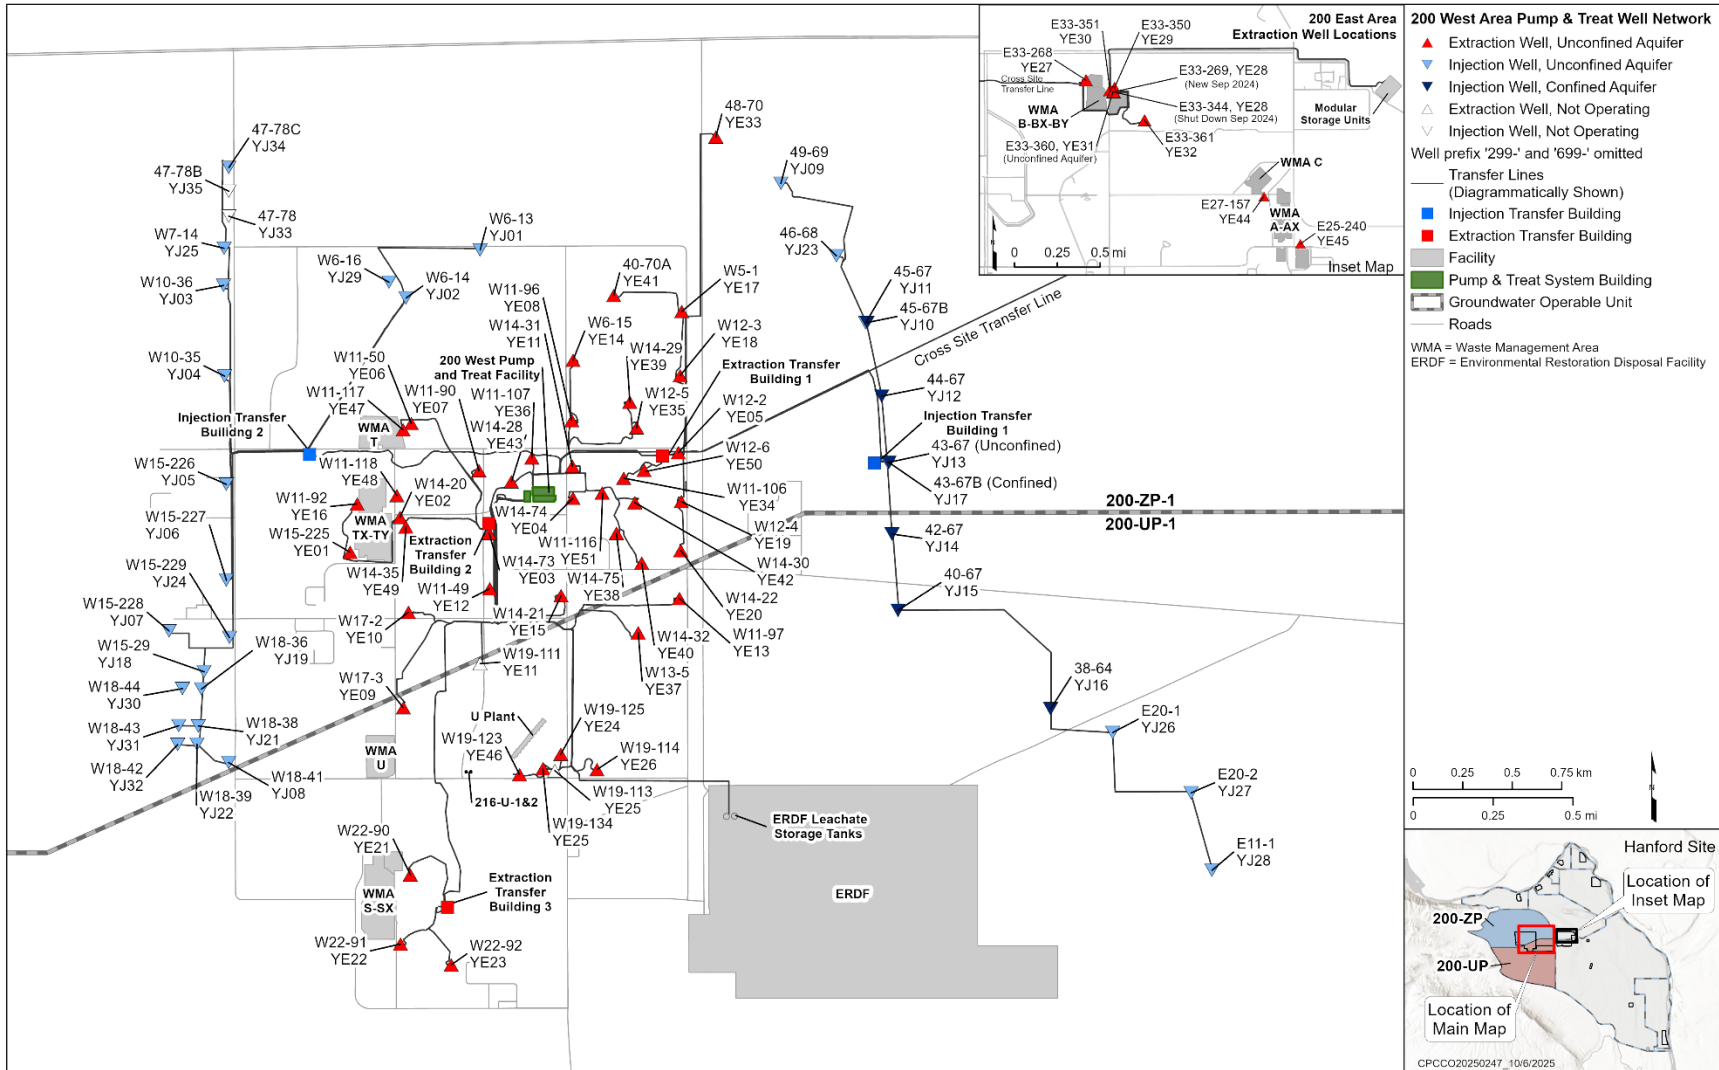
200 West Area Pump & Treat Well Network
Extraction Well, Unconfined Aquifer
Injection Well, Unconfined Aquifer
Injection Well, Confined Aquifer
Extraction Well, Not Operating
Injection Well, Not Operating
Well prefix '299-' and '699-' omitted
Transfer Lines (Diagrammatically Shown)
Injection Transfer Building
Extraction Transfer Building
Facility
Pump & Treat System Building
Groundwater Operable Unit
Roads
WMA = Waste Management Area
ERDF = Environmental Restoration Disposal Facility

200 East Area Extraction Well Locations
E33-351 YE30
E33-350 YE29
E33-268 YE27
Cross Site Transfer Line
E33-269, YE28 (New Sep 2024)
E33-344, YE28 (Shut Down Sep 2024)
WMA B-BX-BY
Modular Storage Units
E33-361 YE32
E33-360, YE31 (Unconfined Aquifer)
WMA C
E27-157 YE44
WMA A-AX
E25-240 YE45
0 0.25 0.5 mi
Inset Map

47-78C YJ34
47-78B YJ35
47-78 YJ33
W7-14 YJ25
W10-36 YJ03
W10-35 YJ04
W6-16 YJ29
W6-14 YJ02
W6-13 YJ01
48-70 YE33
49-69 YJ09
46-68 YJ23
45-67 YJ11
45-67B YJ10
40-70A YE41
W5-1 YE17
W11-96 YE08
W14-31 YE11
W6-15 YE14
W14-29 YE39
W12-3 YE18
Cross Site Transfer Line
W11-50 YE06
200 West Pump and Treat Facility
Extraction Transfer Building 1
W11-117 YE47
W11-90 YE07
W11-107 YE36
W12-5 YE35
44-67 YJ12
Injection Transfer Building 2
WMA T
W14-28 YE43
W12-2 YE05
Injection Transfer Building 1
43-67 (Unconfined) YJ13
43-67B (Confined) YJ17
W15-226 YJ05
W11-118 YE48
W12-6 YE50
W11-92 YE16
W14-20 YE02
W11-106 YE34
W15-227 YJ06
W15-225 YE01
WMA TX-TY
W14-74 YE04
Extraction Transfer Building 2
W11-116
W12-4 YE19
200-ZP-1
200-UP-1
42-67 YJ14
W15-229 YJ24
W14-35 YE49
W14-73 YE51
YE03
W14-75 YE38
W14-30 YE42
40-67 YJ15
W15-228 YJ07
W11-49 YE12
W14-21 YE15
W14-22 YE20
W17-2 YE10
W14-32 YE40
W11-97 YE13
W15-29 YJ18
W18-36 YJ19
W19-111 YE11
W13-5 YE37
38-64 YJ16
W18-44 YJ30
W17-3 YE09
U Plant
W19-125 YE24
E20-1 YJ26
W18-43 YJ31
W18-38 YJ21
W19-123 YE46
W19-114 YE26
WMA U
W18-42 YJ32
W18-41 YJ08
216-U-1&2
W19-113 YE25
E20-2 YJ27
W18-39 YJ22
W19-134 YE25
ERDF Leachate Storage Tanks
W22-90 YE21
E11-1 YJ28
WMA S-SX
Extraction Transfer Building 3
ERDF
W22-91 YE22
W22-92 YE23
0 0.25 0.5 0.75 km
0 0.25 0.5 mi
Hanford Site
Location of Inset Map
200-ZP
200-UP
Location of Main Map
CPCCO20250247_10/6/2025